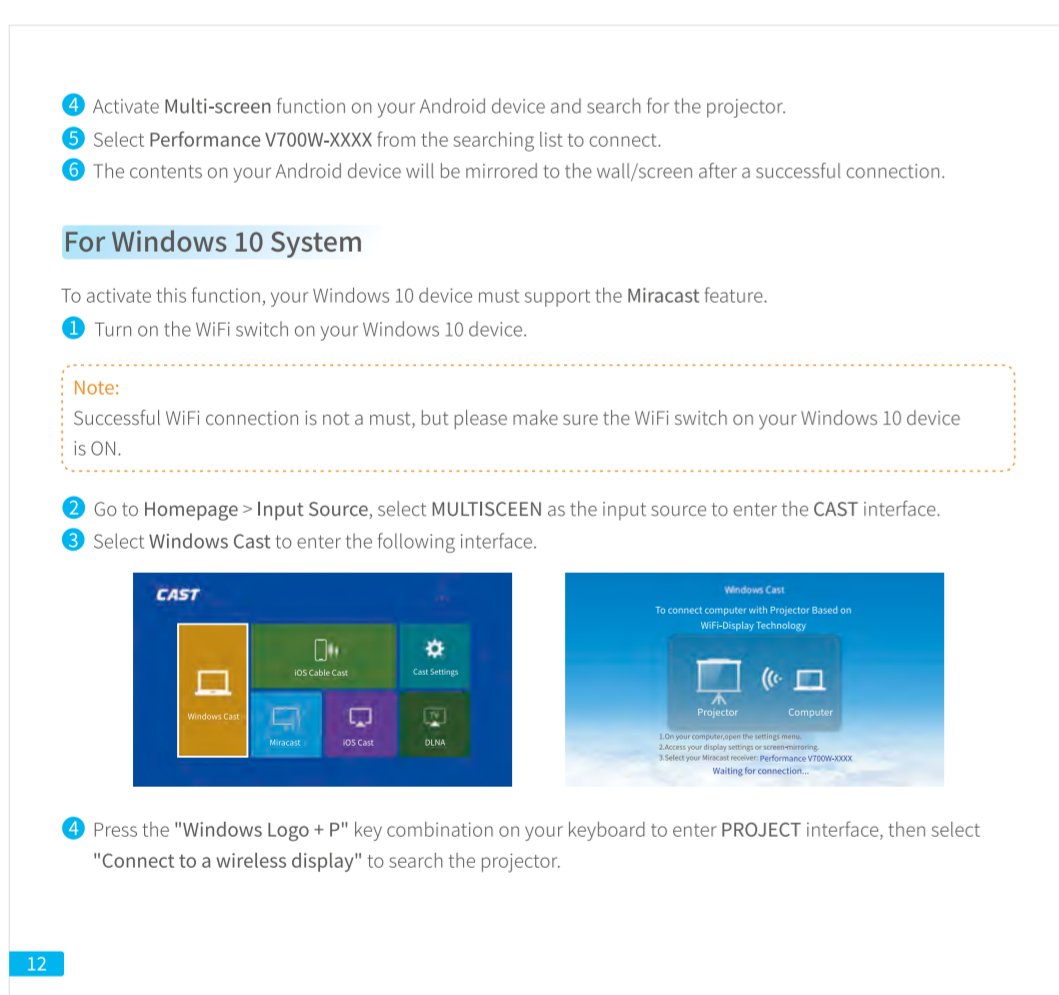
④ Activate Multi-screen function on your Android device and search for the projector.
⑤ Select Performance V700W-XXXX from the searching list to connect.
⑥ The contents on your Android device will be mirrored to the wall/screen after a successful connection.

For Windows 10 System

To activate this function, your Windows 10 device must support the Miracast feature.
① Turn on the WiFi switch on your Windows 10 device.

Note:
Successful WiFi connection is not a must, but please make sure the WiFi switch on your Windows 10 device is ON.

② Go to Homepage > Input Source, select MULTISCEEN as the input source to enter the CAST interface.
③ Select Windows Cast to enter the following interface.

CAST
Windows Cast
iOS Cable Cast
Cast Settings
Miracast
iOS Cast
DLNA

Windows Cast
To connect computer with Projector Based on WiFi-Display Technology
Projector
Computer
1.On your computer,open the settings menu.
2.Access your display settings or screen-mirroring.
3.Select your Miracast receiver: Performance V700W-XXXX
Waiting for connection...

④ Press the "Windows Logo + P" key combination on your keyboard to enter PROJECT interface, then select "Connect to a wireless display" to search the projector.

12